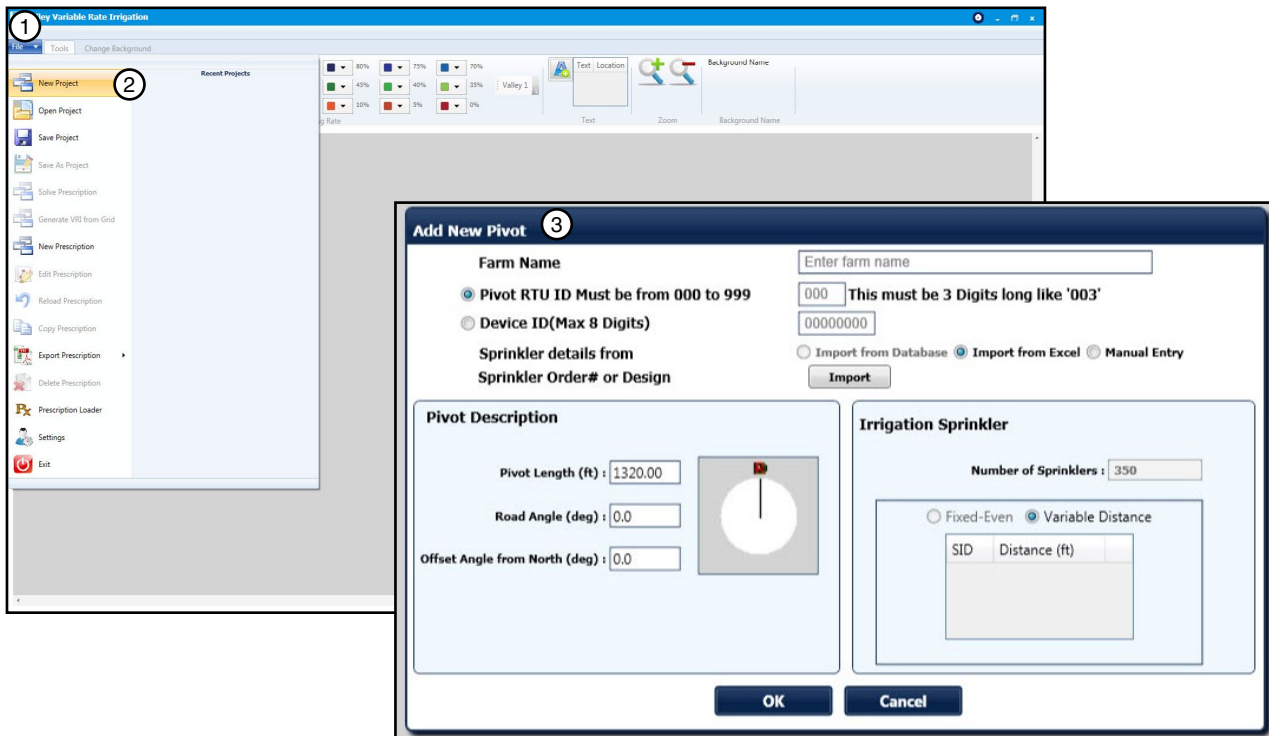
1

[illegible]ey Variable Rate Irrigation

File | Tools | Change Background

2

New Project
Open Project
Save Project
Save As Project
Solve Prescription
Generate VRI from Grid
New Prescription
Edit Prescription
Reload Prescription
Copy Prescription
Export Prescription
Delete Prescription
Prescription Loader
Settings
Exit

Recent Projects

80% 75% 70%
45% 40% 35%
10% 5% 0%
Valley 1
g Rate

Text | Location
Text
Zoom
Background Name
Background Name

3

Add New Pivot

Farm Name
Enter farm name

Pivot RTU ID Must be from 000 to 999
000 This must be 3 Digits long like '003'

Device ID(Max 8 Digits)
00000000

Sprinkler details from Sprinkler Order# or Design
Import from Database
Import from Excel
Manual Entry
Import

Pivot Description

Pivot Length (ft) : 1320.00
Road Angle (deg) : 0.0
Offset Angle from North (deg) : 0.0

Irrigation Sprinkler

Number of Sprinklers : 350

Fixed-Even
Variable Distance

| SID | Distance (ft) |
|---|---|

OK
Cancel